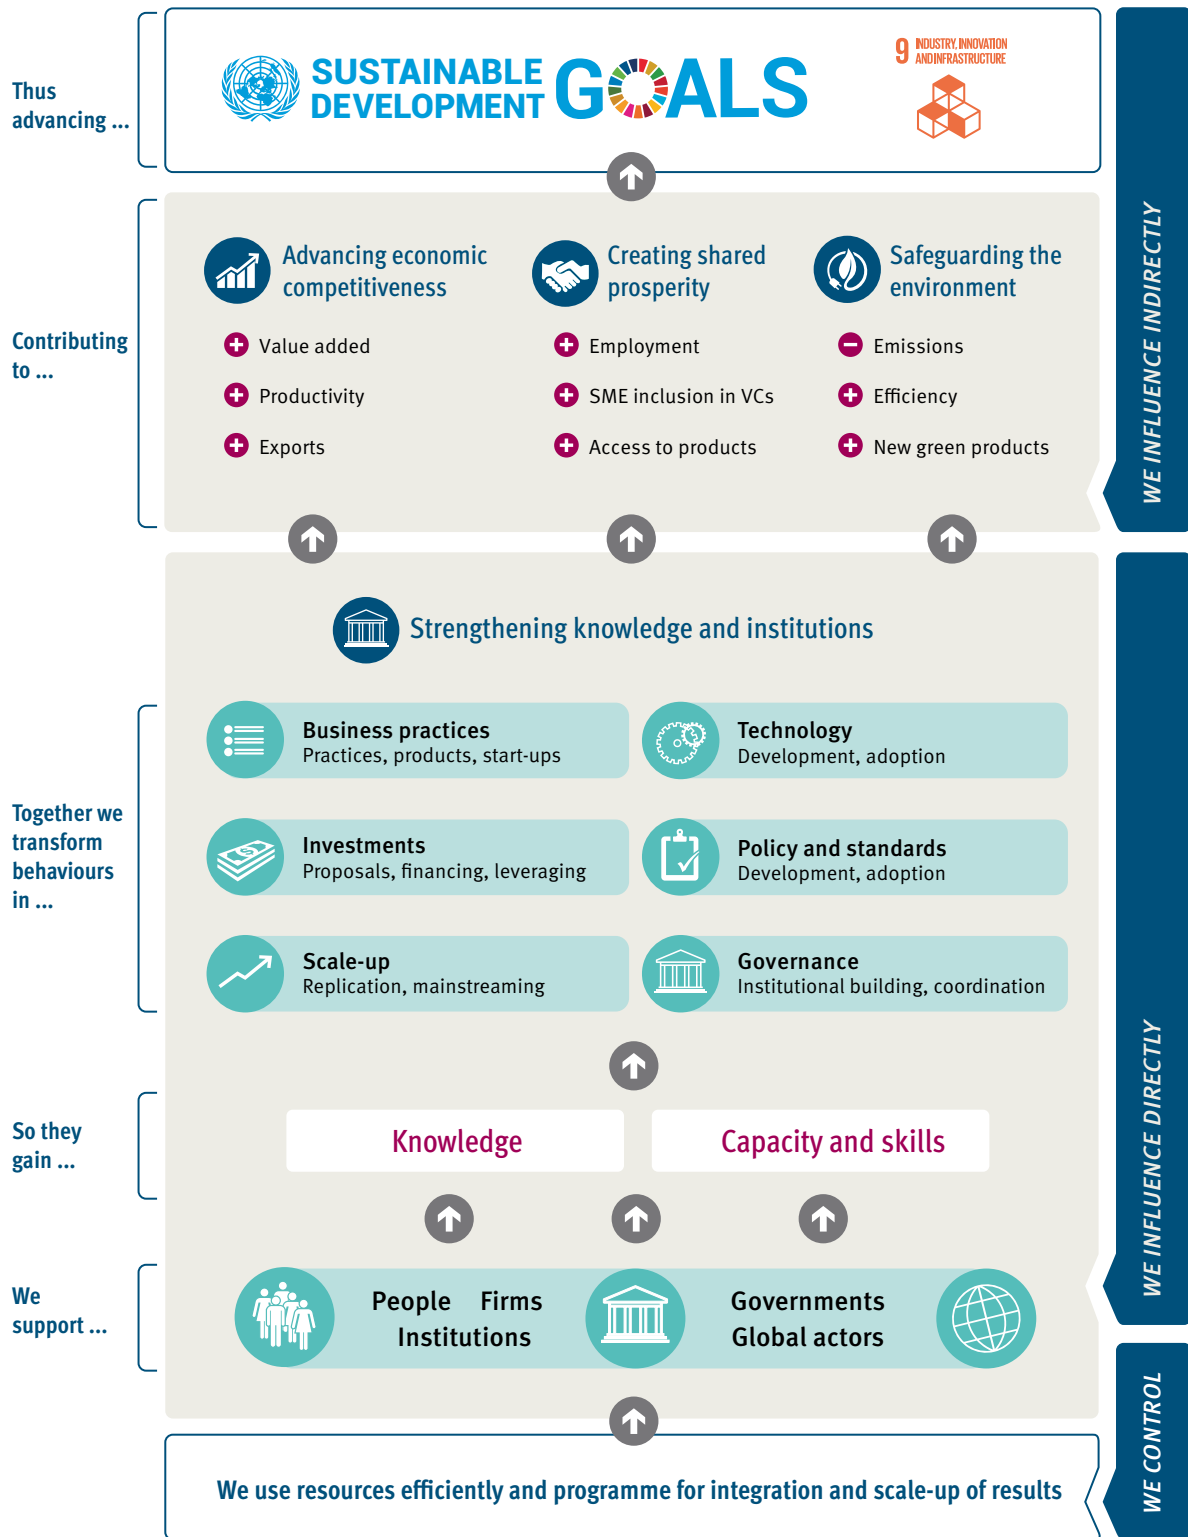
Thus advancing ...

SUSTAINABLE DEVELOPMENT GOALS

9 INDUSTRY, INNOVATION AND INFRASTRUCTURE

WE INFLUENCE INDIRECTLY

Contributing to ...

Advancing economic competitiveness

Value added

Productivity

Exports

Creating shared prosperity

Employment

SME inclusion in VCs

Access to products

Safeguarding the environment

Emissions

Efficiency

New green products

Strengthening knowledge and institutions

Together we transform behaviours in ...

Business practices
Practices, products, start-ups

Technology
Development, adoption

Investments
Proposals, financing, leveraging

Policy and standards
Development, adoption

Scale-up
Replication, mainstreaming

Governance
Institutional building, coordination

WE INFLUENCE DIRECTLY

So they gain ...

Knowledge

Capacity and skills

We support ...

People Firms Institutions

Governments Global actors

WE CONTROL

We use resources efficiently and programme for integration and scale-up of results